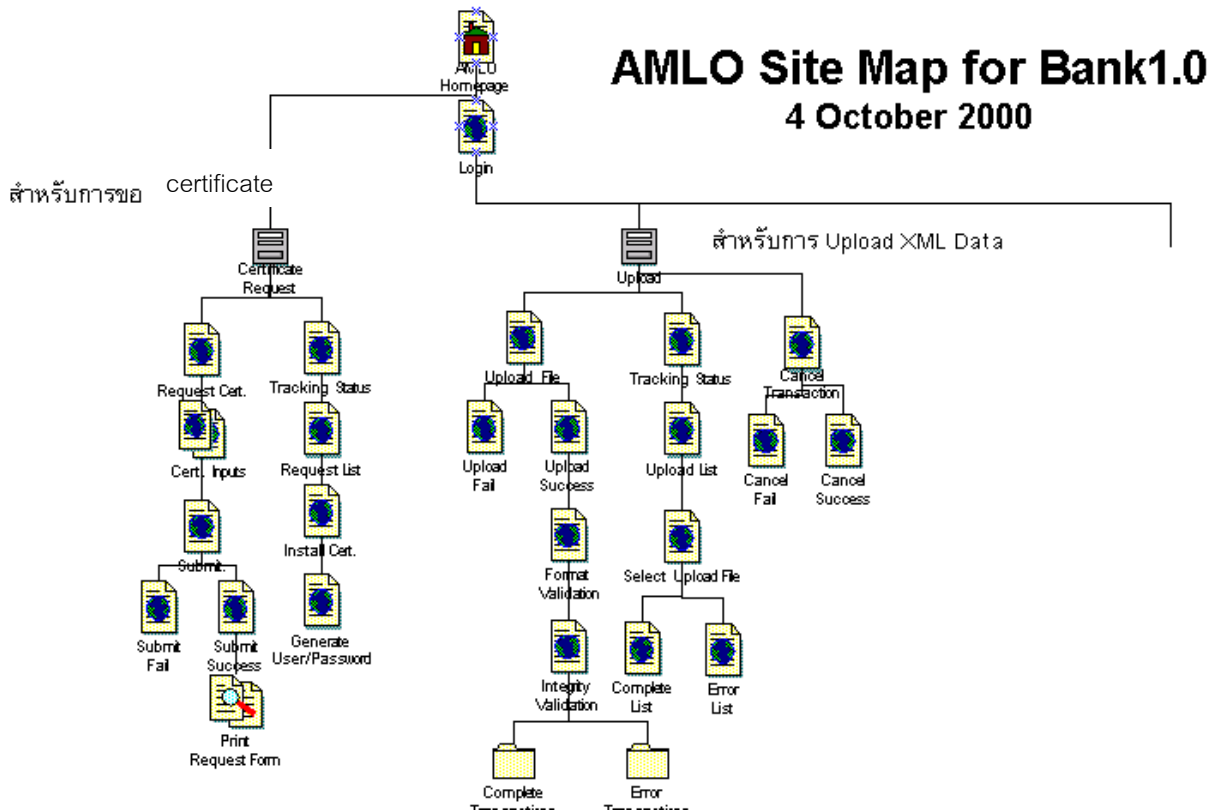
AMLO Site Map for Bank1.0
4 October 2000

AMLO Homepage

Login

สำหรับการขอ certificate

Certificate Request

Request Cert.

Cert. Inputs

Submit

Submit Fail

Submit Success

Print Request Form

Tracking Status

Request List

Install Cert.

Generate User/Password

สำหรับการ Upload XML Data

Upload

Upload File

Upload Fail

Upload Success

Format Validation

Integrity Validation

Complete Transactions

Error Transactions

Tracking Status

Upload List

Select Upload File

Complete List

Error List

Cancel Transaction

Cancel Fail

Cancel Success